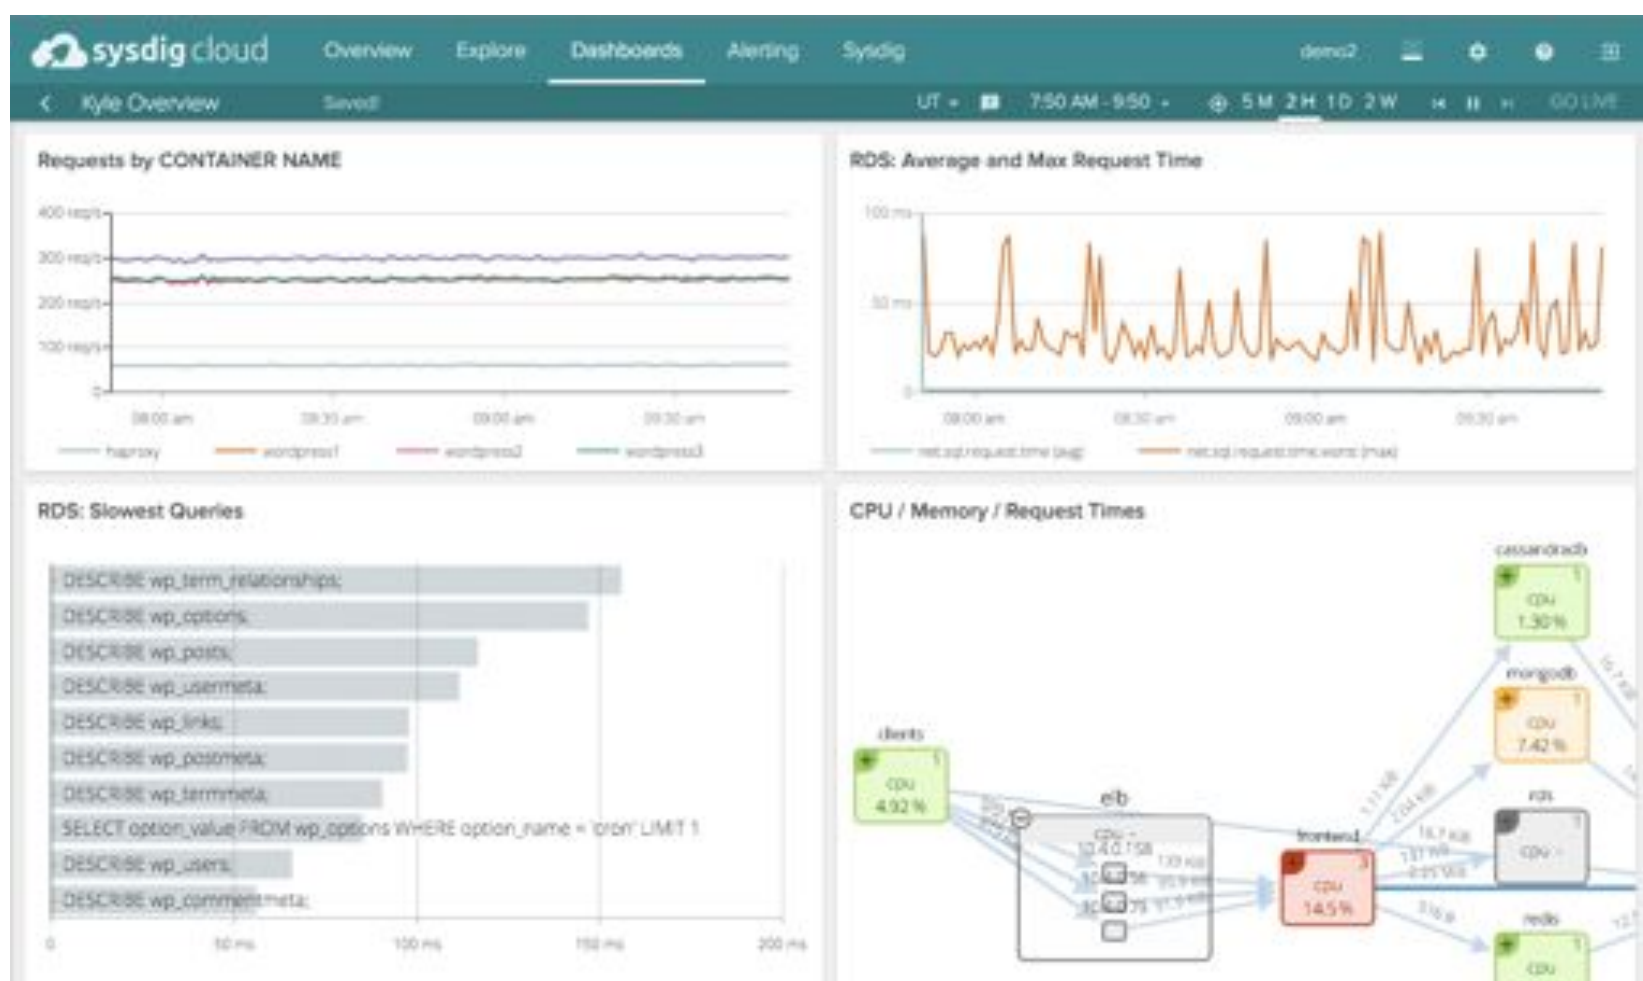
sysdig cloud Overview Explore Dashboards Alerting Sysdig demo2

Kyle Overview Saved! UT 7:50 AM - 9:50 5 M 2 H 1 D 2 W GO LIVE

Requests by CONTAINER NAME

400 req/s
300 req/s
200 req/s
100 req/s
0

08:00 am 08:30 am 09:00 am 09:30 am

haproxy wordpress1 wordpress2 wordpress3

RDS: Average and Max Request Time

100 ms
50 ms
0

08:00 am 08:30 am 09:00 am 09:30 am

net.sql.request.time (avg) net.sql.request.time.worst (max)

RDS: Slowest Queries

DESCRIBE wp_term_relationships;
DESCRIBE wp_options;
DESCRIBE wp_posts;
DESCRIBE wp_usermeta;
DESCRIBE wp_links;
DESCRIBE wp_postmeta;
DESCRIBE wp_termmeta;
SELECT option_value FROM wp_options WHERE option_name = 'cron' LIMIT 1
DESCRIBE wp_users;
DESCRIBE wp_commentmeta;

0 50 ms 100 ms 150 ms 200 ms

CPU / Memory / Request Times

cassandradb
cpu
1.30 %

mongodb
cpu
7.42 %

clients
cpu
4.92 %

elb
cpu -
10.40.158

rds
cpu -

frontend
cpu
14.5 %

redis
cpu